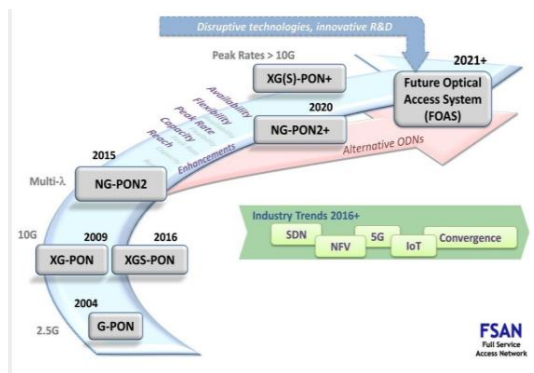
Disruptive technologies, innovative R&D

Peak Rates > 10G

XG(S)-PON+

2021+

Future Optical Access System (FOAS)

Availability
Flexibility
Peak Rate
Capacity
Reach

2020

NG-PON2+

Enhancements

Alternative ODNs

2015

Multi-λ

NG-PON2

Industry Trends 2016+

SDN

NFV

5G

IoT

Convergence

10G

2009

XG-PON

2016

XGS-PON

2004

G-PON

2.5G

FSAN
Full Service Access Network